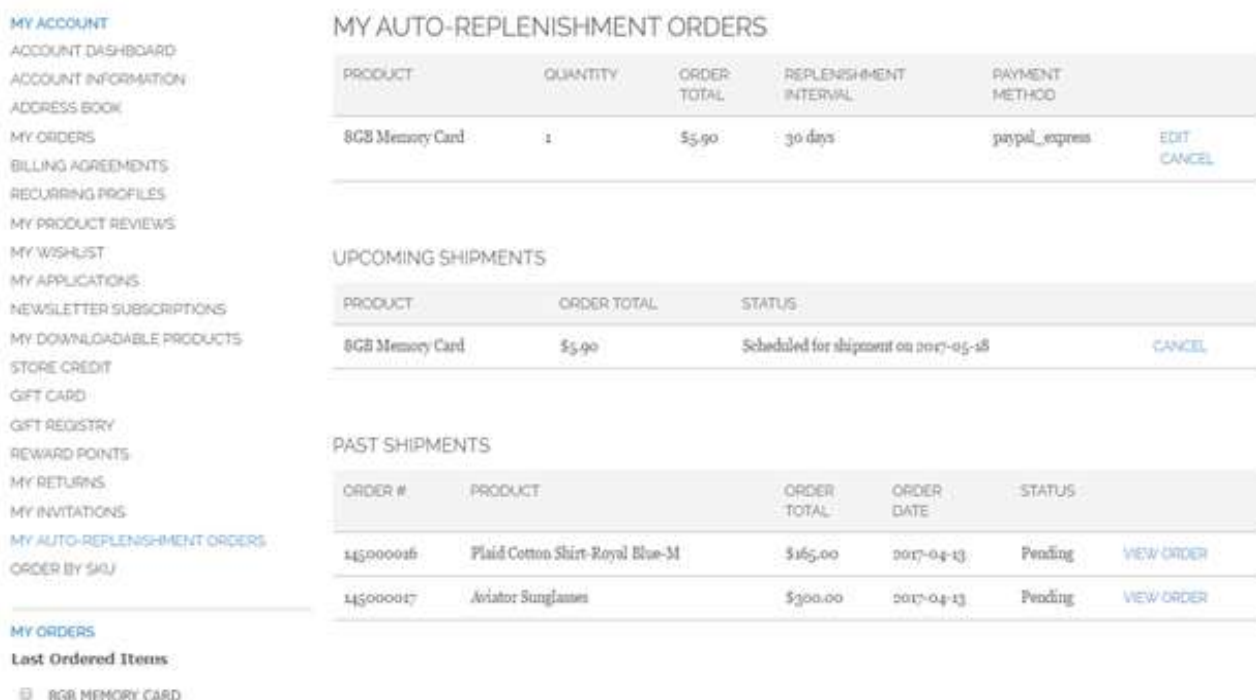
MY ACCOUNT
ACCOUNT DASHBOARD
ACCOUNT INFORMATION
ADDRESS BOOK
MY ORDERS
BILLING AGREEMENTS
RECURRING PROFILES
MY PRODUCT REVIEWS
MY WISHLIST
MY APPLICATIONS
NEWSLETTER SUBSCRIPTIONS
MY DOWNLOADABLE PRODUCTS
STORE CREDIT
GIFT CARD
GIFT REGISTRY
REWARD POINTS
MY RETURNS
MY INVITATIONS
MY AUTO-REPLENISHMENT ORDERS
ORDER BY SKU

MY ORDERS
Last Ordered Items
8GB MEMORY CARD

MY AUTO-REPLENISHMENT ORDERS

| PRODUCT | QUANTITY | ORDER TOTAL | REPLENISHMENT INTERVAL | PAYMENT METHOD | |
|---|---|---|---|---|---|
| 8GB Memory Card | 1 | $5.90 | 30 days | paypal_express | EDIT CANCEL |

UPCOMING SHIPMENTS

| PRODUCT | ORDER TOTAL | STATUS | |
|---|---|---|---|
| 8GB Memory Card | $5.90 | Scheduled for shipment on 2017-05-18 | CANCEL |

PAST SHIPMENTS

| ORDER # | PRODUCT | ORDER TOTAL | ORDER DATE | STATUS | |
|---|---|---|---|---|---|
| 145000016 | Plaid Cotton Shirt-Royal Blue-M | $165.00 | 2017-04-13 | Pending | VIEW ORDER |
| 145000017 | Aviator Sunglasses | $300.00 | 2017-04-13 | Pending | VIEW ORDER |